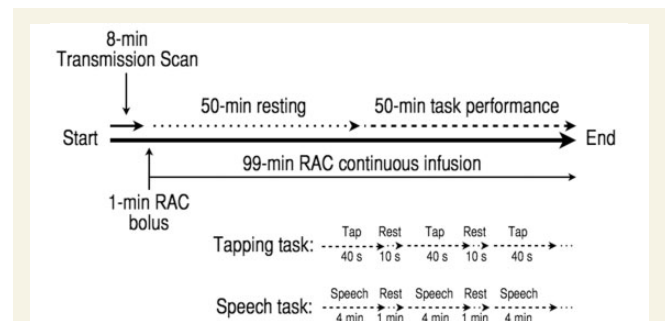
8-min
Transmission Scan

50-min resting

50-min task performance

Start

End

99-min RAC continuous infusion

1-min RAC
bolus

Tapping task:
Tap
40 s
Rest
10 s
Tap
40 s
Rest
10 s
Tap
40 s

Speech task:
Speech
4 min
Rest
1 min
Speech
4 min
Rest
1 min
Speech
4 min